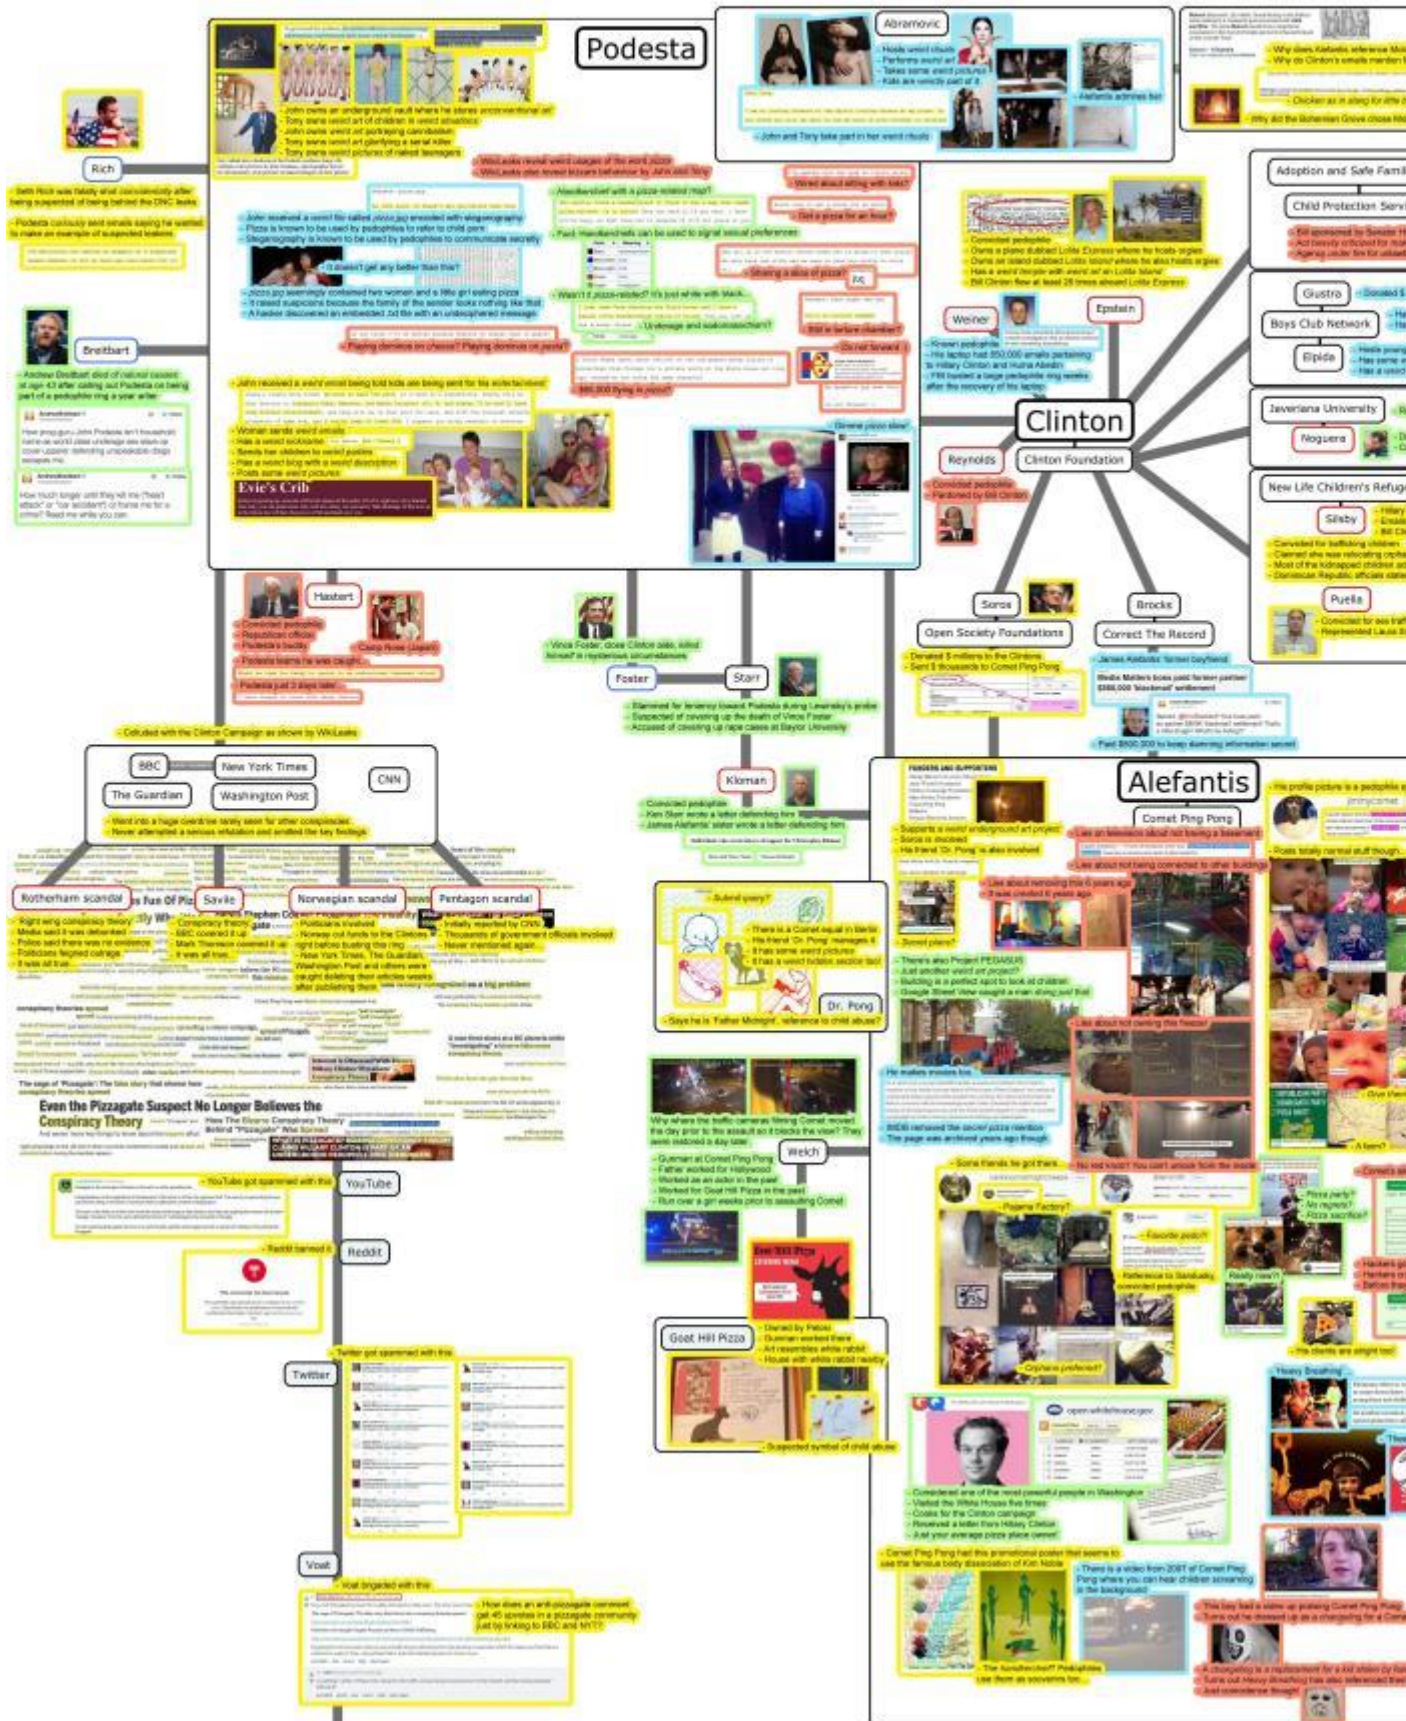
Podesta

Abramovic

Rich

Breitbart

Clinton

Clinton Foundation

Weiner

Epstein

Reynolds

Adoption and Safe Fami

Child Protection Serv

Giustra

Boys Club Network

Elpidio

Javeriana University

Noguera

New Life Children's Refug

Silsby

Puello

Hastert

Foster

Starr

Soros

Open Society Foundations

Brock

Correct The Record

Kloman

Alefantis

Comet Ping Pong

BBC

New York Times

CNN

The Guardian

Washington Post

Rotherham scandal

Savile

Norwegian scandal

Pentagon scandal

Dr. Pong

Welch

Goat Hill Pizza

YouTube

Reddit

Twitter

Voat

Evie's Crib

Even the Pizzagate Suspect No Longer Believes the Conspiracy Theory

- John owns an underground vault where he stores unconventional art
- Tony owns weird art of children in weird situations
- John owns weird art portraying cannibalism
- Tony owns weird art glorifying a serial killer
- Tony owns weird pictures of naked teenagers

- WikiLeaks reveal weird usages of the word pizza
- WikiLeaks also reveal bizarre behaviour by John and Tony

- John received a weird file called pizza.jpg encoded with steganography
- Pizza is known to be used by pedophiles to refer to child porn
- Steganography is known to be used by pedophiles to communicate secretly

- Handkerchief with a pizza-related map?
- Fact: Handkerchiefs can be used to signal sexual preferences

- Wired about eating with kids?
- Got a pizza for an hour?
- Sharing a slice of pizza?

- It doesn't get any better than this?

- Wasn't it pizza-related? It's just white with black
- Underage and scalp?

- Playing dominos on cheese? Playing dominos on pasta?

- Do not forward
- Still in torture chamber?

- $65,000 flying in pizza?

- John received a weird email being told kids are being sent for his entertainment

- Woman sends weird emails
- Has a weird nickname
- Sends her children to weird parties
- Has a weird blog with a weird description
- Posts some weird pictures

- Seth Rich was fatally shot coincidentally after being suspected of being behind the DNC leaks

- Podesta curiously sent emails saying he wanted to make an example of suspected leakers

- Andrew Breitbart died of natural causes at age 43 after calling out Podesta on being part of a pedophile ring a year after

- Hosts weird rituals
- Performs weird art
- Takes some weird pictures
- Kids are weirdly part of it

- John and Tony take part in her weird rituals

- Alefantis admires her

- Why does Alefantis reference Mo
- Why do Clinton's emails mention

- Chicken as in slang for little

- Why did the Bohemian Grove close

- Convicted pedophile
- Owns a plane dubbed Lolita Express where he hosts orgies
- Owns an island dubbed Lolita Island where he also hosts orgies
- Has a weird temple with weird art on Lolita Island
- Bill Clinton flew at least 26 times aboard Lolita Express

- Known pedophile
- His laptop had 650,000 emails pertaining to Hillary Clinton and Huma Abedin
- FBI busted a large pedophile ring weeks after the recovery of his laptop

- Convicted pedophile
- Pardoned by Bill Clinton

- Convicted pedophile
- Republican official
- Podesta's buddy
- Podesta learns he was caught...
- Podesta just 2 days later

- Camp Rose (Japan)

- Vince Foster, close Clinton aide, killed himself in mysterious circumstances

- Slammed for leniency toward Podesta during Lewinsky's probe
- Suspected of covering up the death of Vince Foster
- Accused of covering up rape cases at Baylor University

- Donated $ millions to the Clintons
- Sent $ thousands to Comet Ping Pong

- James Alefantis' former boyfriend
- Media Matters boss paid former partner $850,000 'blackmail' settlement

- Paid $850,000 to keep damning information secret

- Colluded with the Clinton Campaign as shown by WikiLeaks

- Went into a huge overdrive rarely seen for other conspiracies
- Never attempted a serious refutation and omitted the key findings

- Right wing conspiracy theory
- Media said it was debunked
- Police said there was no evidence
- Politicians feigned outrage
- It was all true

- Conspiracy theory
- BBC covered it up
- Mark Thomson covered it up

- Politicians involved
- Norway cut funds to the Clintons right before busting this ring
- New York Times, The Guardian, Washington Post and others were caught deleting their articles weeks after publishing them

- Initially reported by CNN
- Thousands of government officials involved
- Never mentioned again

- Convicted pedophile
- Ken Starr wrote a letter defending him
- James Alefantis' sister wrote a letter defending him

- Supports a weird underground art project
- Some is involved
- His friend 'Dr. Pong' is also involved

- Lies on television about not having a basement
- Lies about not being connected to other buildings

- Lies about removing the 6 years ago
- It was created 6 years ago

- Secret plans?

- There's also Project PEGASUS
- Just another weird art project?
- Building is a perfect spot to look at children
- Google Street View caught a man doing just that

- Lies about not owning the freezer

- He makes movies too

- BBDB removed the secret pizza mention
- The page was archived years ago though

- His profile picture is a pedophile

- Posts totally normal stuff though

- Submit yours?
- There is a Comet equal in Berlin
- His friend 'Dr. Pong' manages it
- It has some weird pictures
- It has a weird hidden section too!

- Says he is 'Father Midnight', reference to child abuse?

- Why where the traffic cameras filming Comet moved the day prior to the assault on it blocks the view? They were restored a day later

- Gunman at Comet Ping Pong
- Father worked for Hollywood
- Worked as an actor in the past
- Worked for Goat Hill Pizza in the past
- Run over a girl weeks prior to assaulting Comet

- Owned by Pelosi
- Gunman worked there
- Art resembles white rabbit
- House with white rabbit nearby

- Suspected symbol of child abuse

- YouTube got spammed with this

- Reddit banned it

- Twitter got spammed with this

- Voat brigaded with this

- How does an anti-pizzagate comment get 45 upvotes in a pizzagate community just by linking to BBC and NYT?

- Some friends he got there
- No red knot? You can't unsee from the inside

- Pajama Factory?
- Favorite pedo?
- Reference to Sandusky, convicted pedophile

- Orphans preferred?

- Really now?

- Pizza party?
- No regrets?
- Pizza sacrifice?

- His clients are alright too!

- Considered one of the most powerful people in Washington
- Visited the White House five times
- Cooks for the Clinton campaign
- Received a letter from Hillary Clinton
- Just your average pizza place owner

- Comet Ping Pong had this promotional poster that seems to use the famous body dissociation of Kim Noble

- There is a video from 2007 of Comet Ping Pong where you can hear children screaming in the background

- The horsefriend?! Pedophiles use them as souvenirs too

- This boy had a video up praising Comet Ping Pong
- Turns out he showed up as a changeling for a Comet

- A changeling is a replacement for a kid stolen by
- Turns out Heavy Breathing has also referenced
- Just coincidence though

- Heavy Breathing

- Give them

- A farm?

- Comet's

- Hillary
- Donated $
- Bill sponsored by Senator
- Act heavily criticized for
- Agency under fire for

- Has
- Has
- Media journ
- Has some
- Has a weird

- Convicted for trafficking children
- Claimed she was relocating orphans
- Most of the kidnapped children
- Dominican Republic officials

- Convicted for sex traf
- Represented Laura Si

- Chinese pizza slave!

open.whitehouse.gov

Fun Of Pizza

Conspiracy theory gate